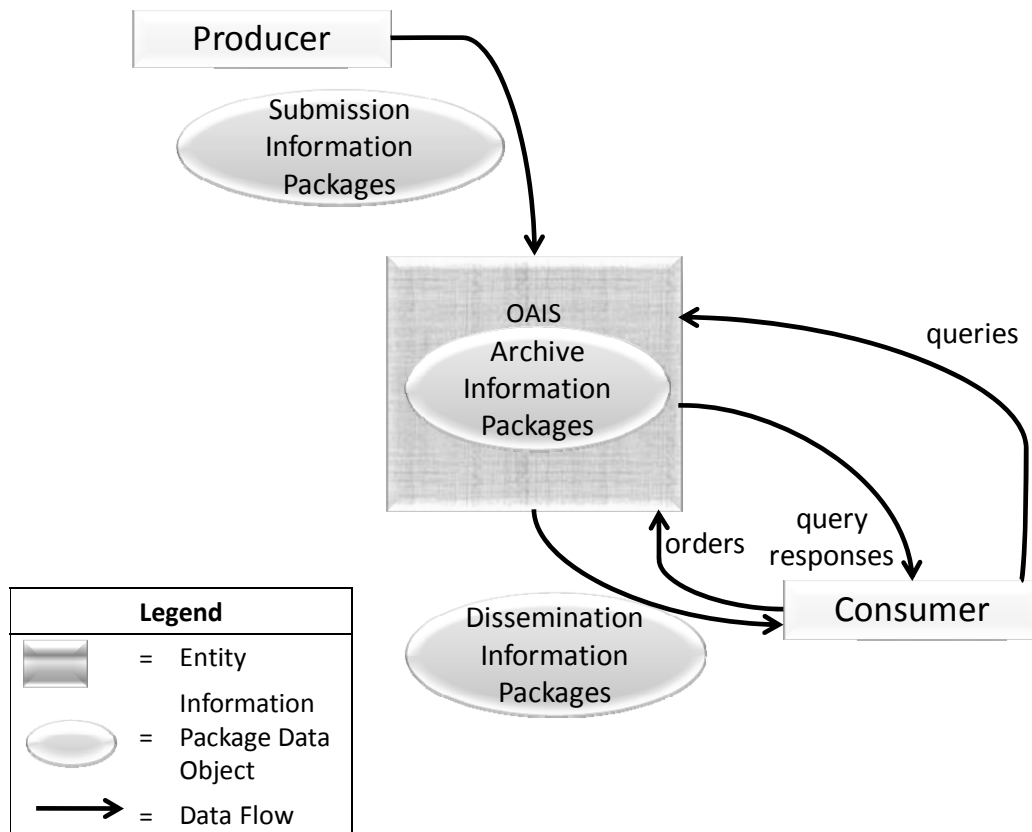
Producer

Submission Information Packages

OAIS

Archive Information Packages

queries

query responses

orders

Consumer

Dissemination Information Packages

| Legend | | |
|---|---|---|
| | = | Entity |
| | = | Information Package Data Object |
| | = | Data Flow |